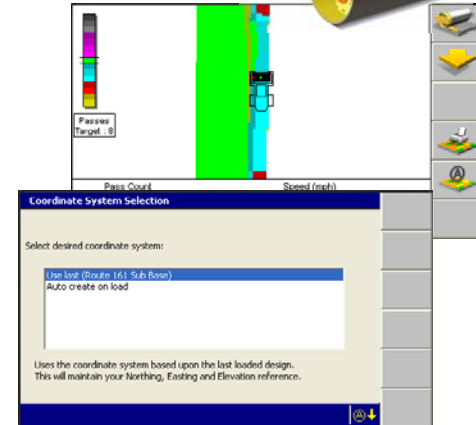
Passes
Target : 8

Pass Count

Speed (mph)

Coordinate System Selection

Select desired coordinate system:

Use last (Route 161 Sub Base)
Auto create on load

Uses the coordinate system based upon the last loaded design.
This will maintain your Northing, Easting and Elevation reference.